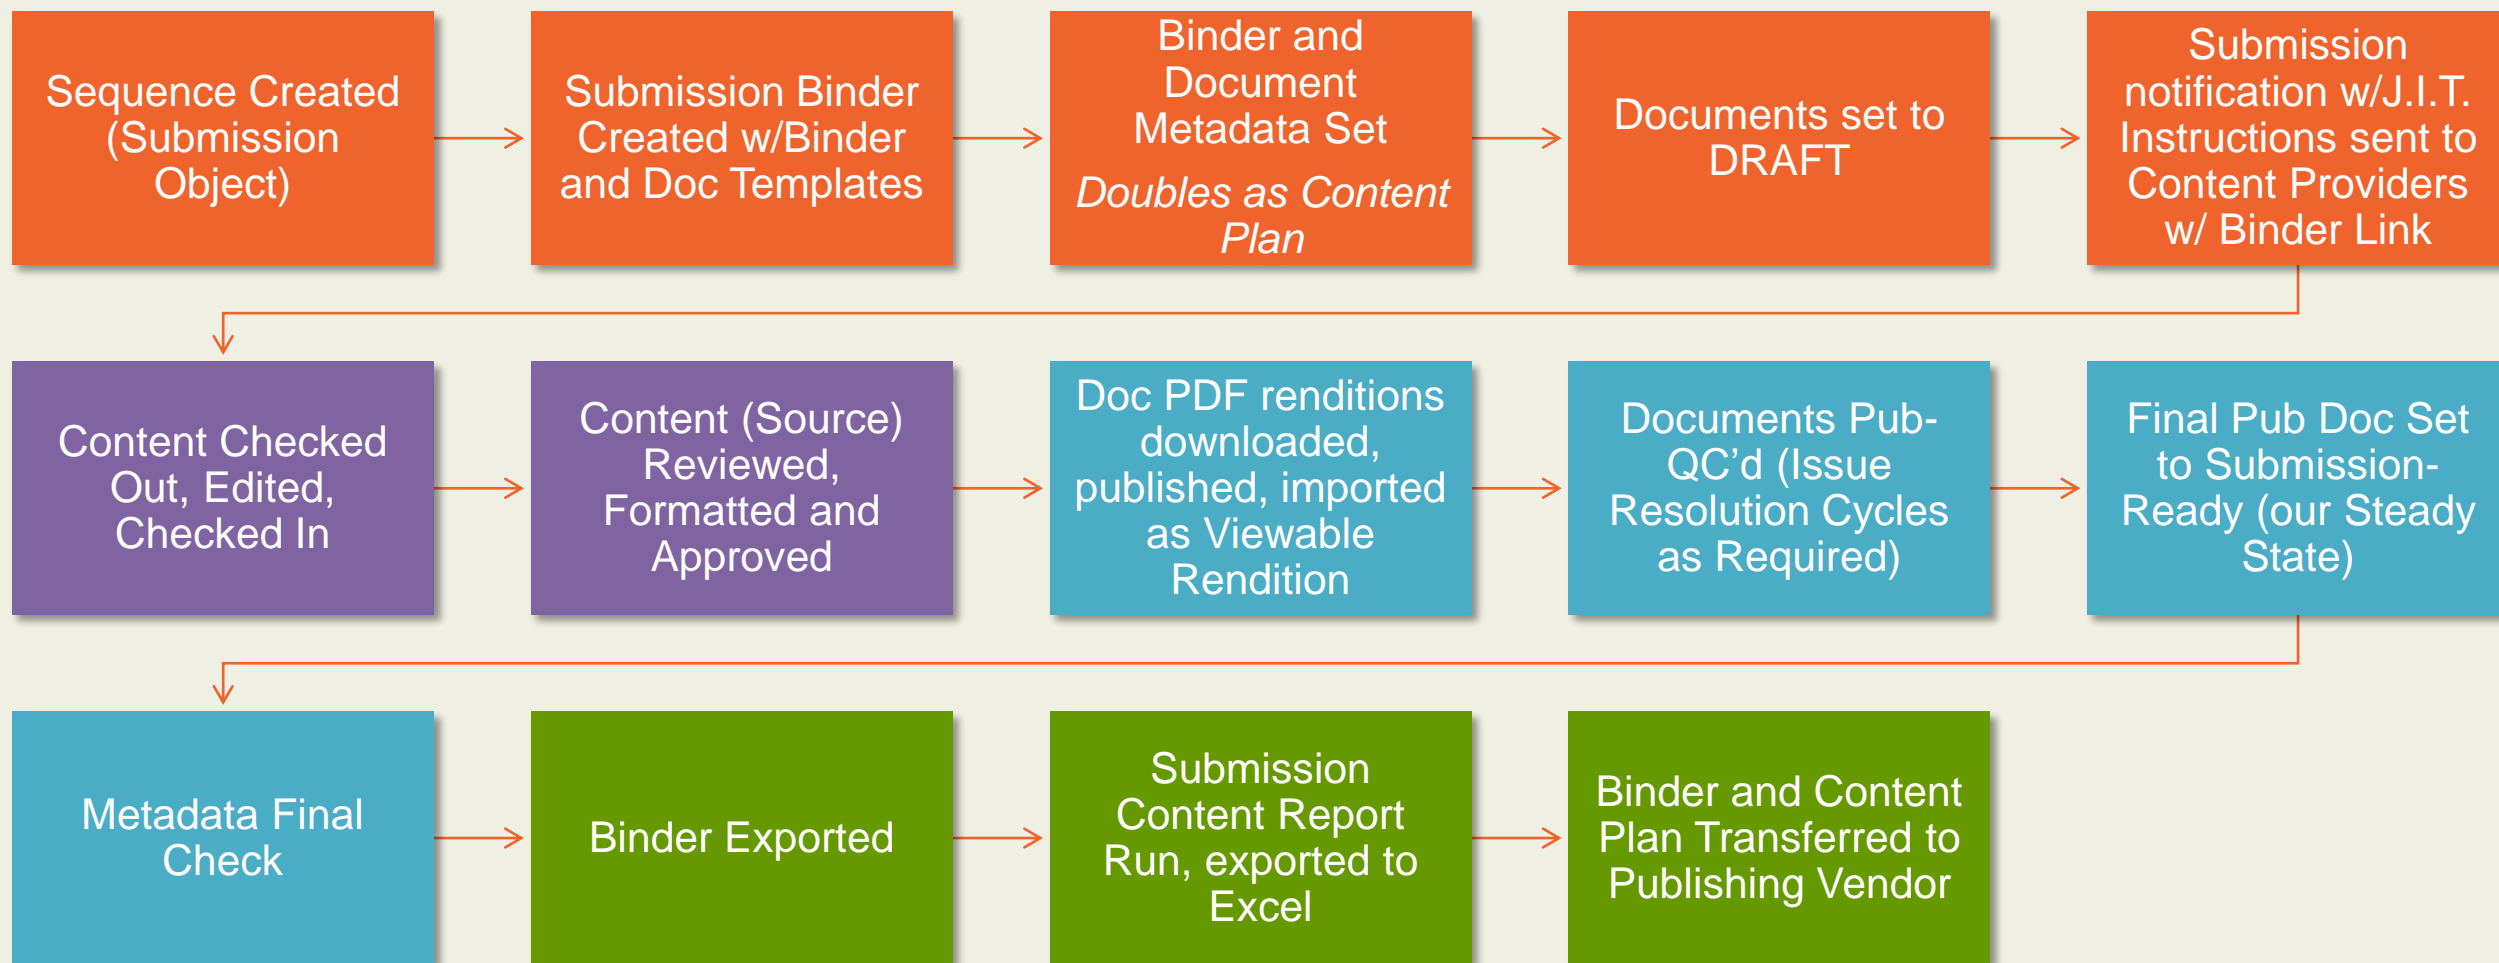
Sequence Created (Submission Object)

Submission Binder Created w/Binder and Doc Templates

Binder and Document Metadata Set

*Doubles as Content Plan*

Documents set to DRAFT

Submission notification w/J.I.T. Instructions sent to Content Providers w/ Binder Link

Content Checked Out, Edited, Checked In

Content (Source) Reviewed, Formatted and Approved

Doc PDF renditions downloaded, published, imported as Viewable Rendition

Documents Pub-QC'd (Issue Resolution Cycles as Required)

Final Pub Doc Set to Submission-Ready (our Steady State)

Metadata Final Check

Binder Exported

Submission Content Report Run, exported to Excel

Binder and Content Plan Transferred to Publishing Vendor